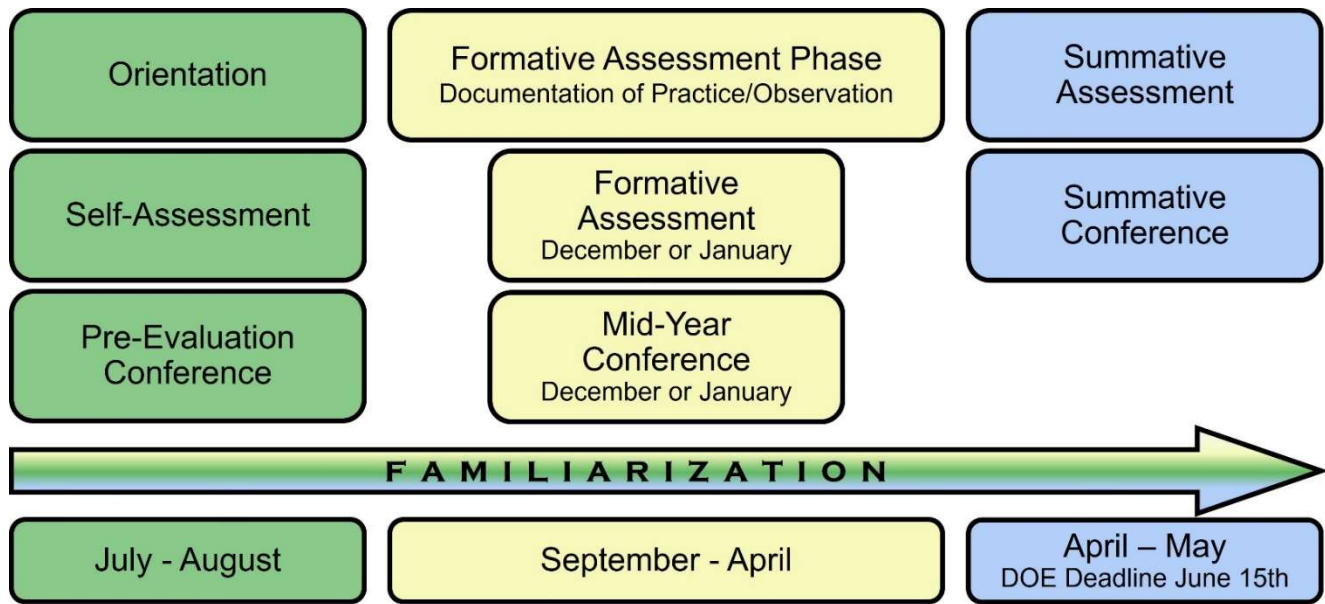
Orientation

Self-Assessment

Pre-Evaluation Conference

Formative Assessment Phase
Documentation of Practice/Observation

Formative Assessment
December or January

Mid-Year Conference
December or January

Summative Assessment

Summative Conference

FAMILIARIZATION

July - August

September - April

April – May
DOE Deadline June 15th